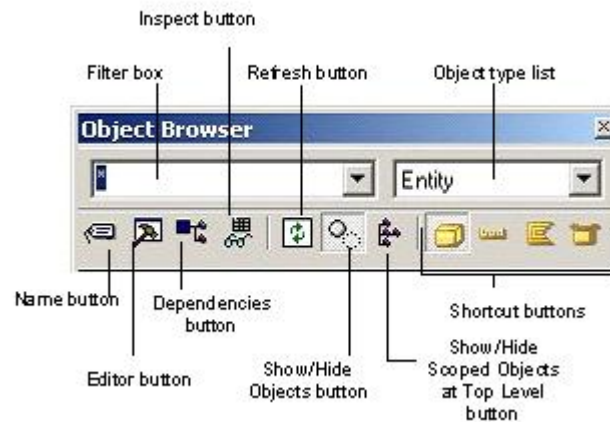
Inspect button

Filter box

Refresh button

Object type list

Object Browser

*

Entity

Name button

Dependencies button

Shortcut buttons

Editor button

Show/Hide Objects button

Show/Hide Scoped Objects at Top Level button